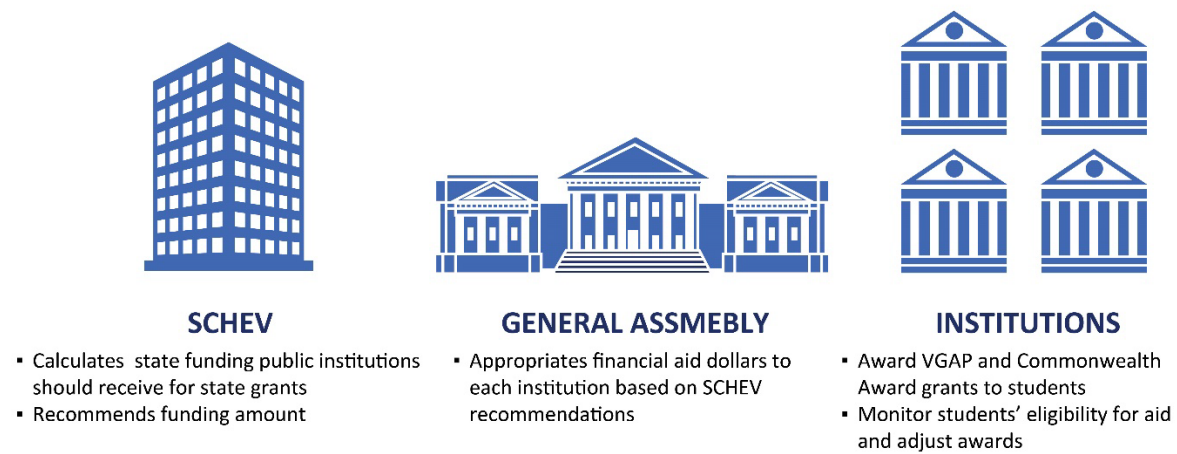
SCHEV

- Calculates state funding public institutions should receive for state grants
- Recommends funding amount

GENERAL ASSMEBLY

- Appropriates financial aid dollars to each institution based on SCHEV recommendations

INSTITUTIONS

- Award VGAP and Commonwealth Award grants to students
- Monitor students' eligibility for aid and adjust awards